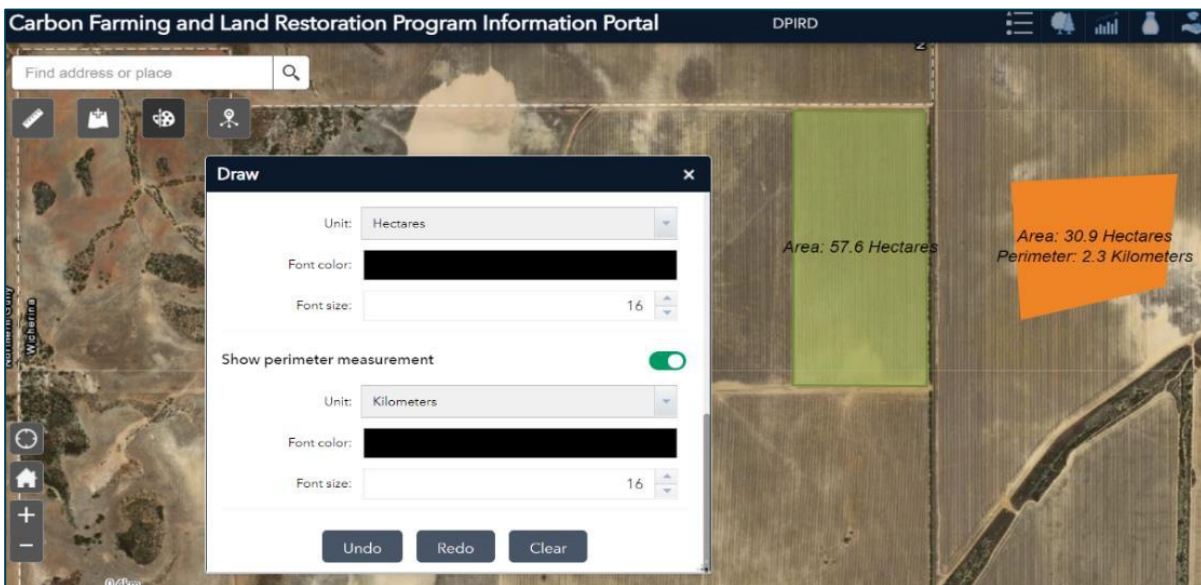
Carbon Farming and Land Restoration Program Information Portal

DPIRD

Find address or place

Draw

Unit: Hectares

Font color:

Font size: 16

Show perimeter measurement

Unit: Kilometers

Font color:

Font size: 16

Undo Redo Clear

Area: 57.6 Hectares

Area: 30.9 Hectares
Perimeter: 2.3 Kilometers

Wicherina

+
−